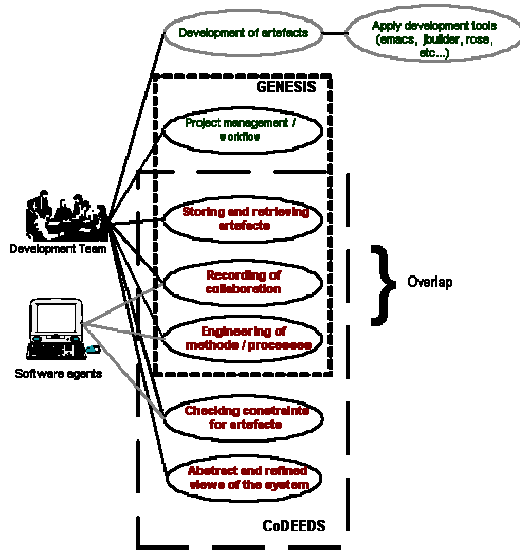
Development of artefacts

Apply development tools (emacs, jbuilder, rose, etc...)

GENESIS

Project management / workflow

Development Team

Storing and retrieving artefacts

Recording of collaboration

Overlap

Software agents

Engineering of methods / processes

Checking constraints for artefacts

Abstract and refined views of the system

CoDEEDS